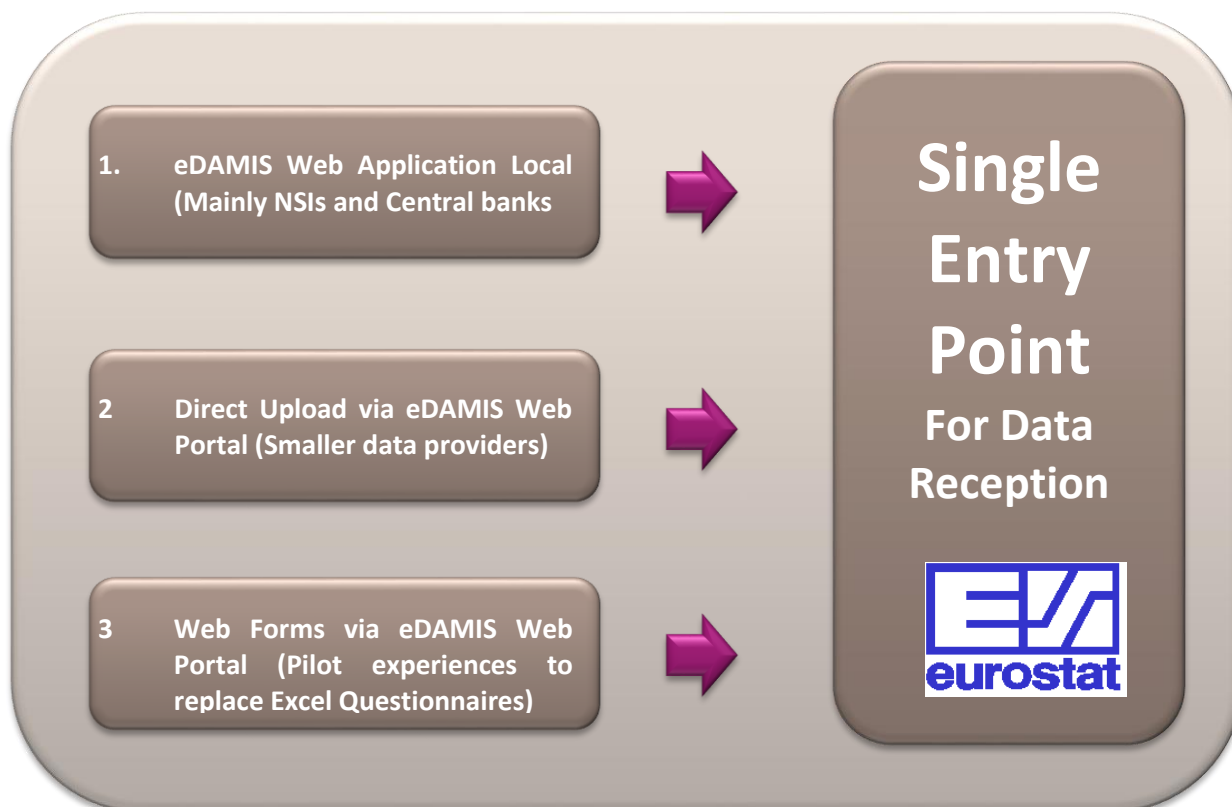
1. eDAMIS Web Application Local (Mainly NSIs and Central banks

2 Direct Upload via eDAMIS Web Portal (Smaller data providers)

3 Web Forms via eDAMIS Web Portal (Pilot experiences to replace Excel Questionnaires)

Single Entry Point For Data Reception

eurostat